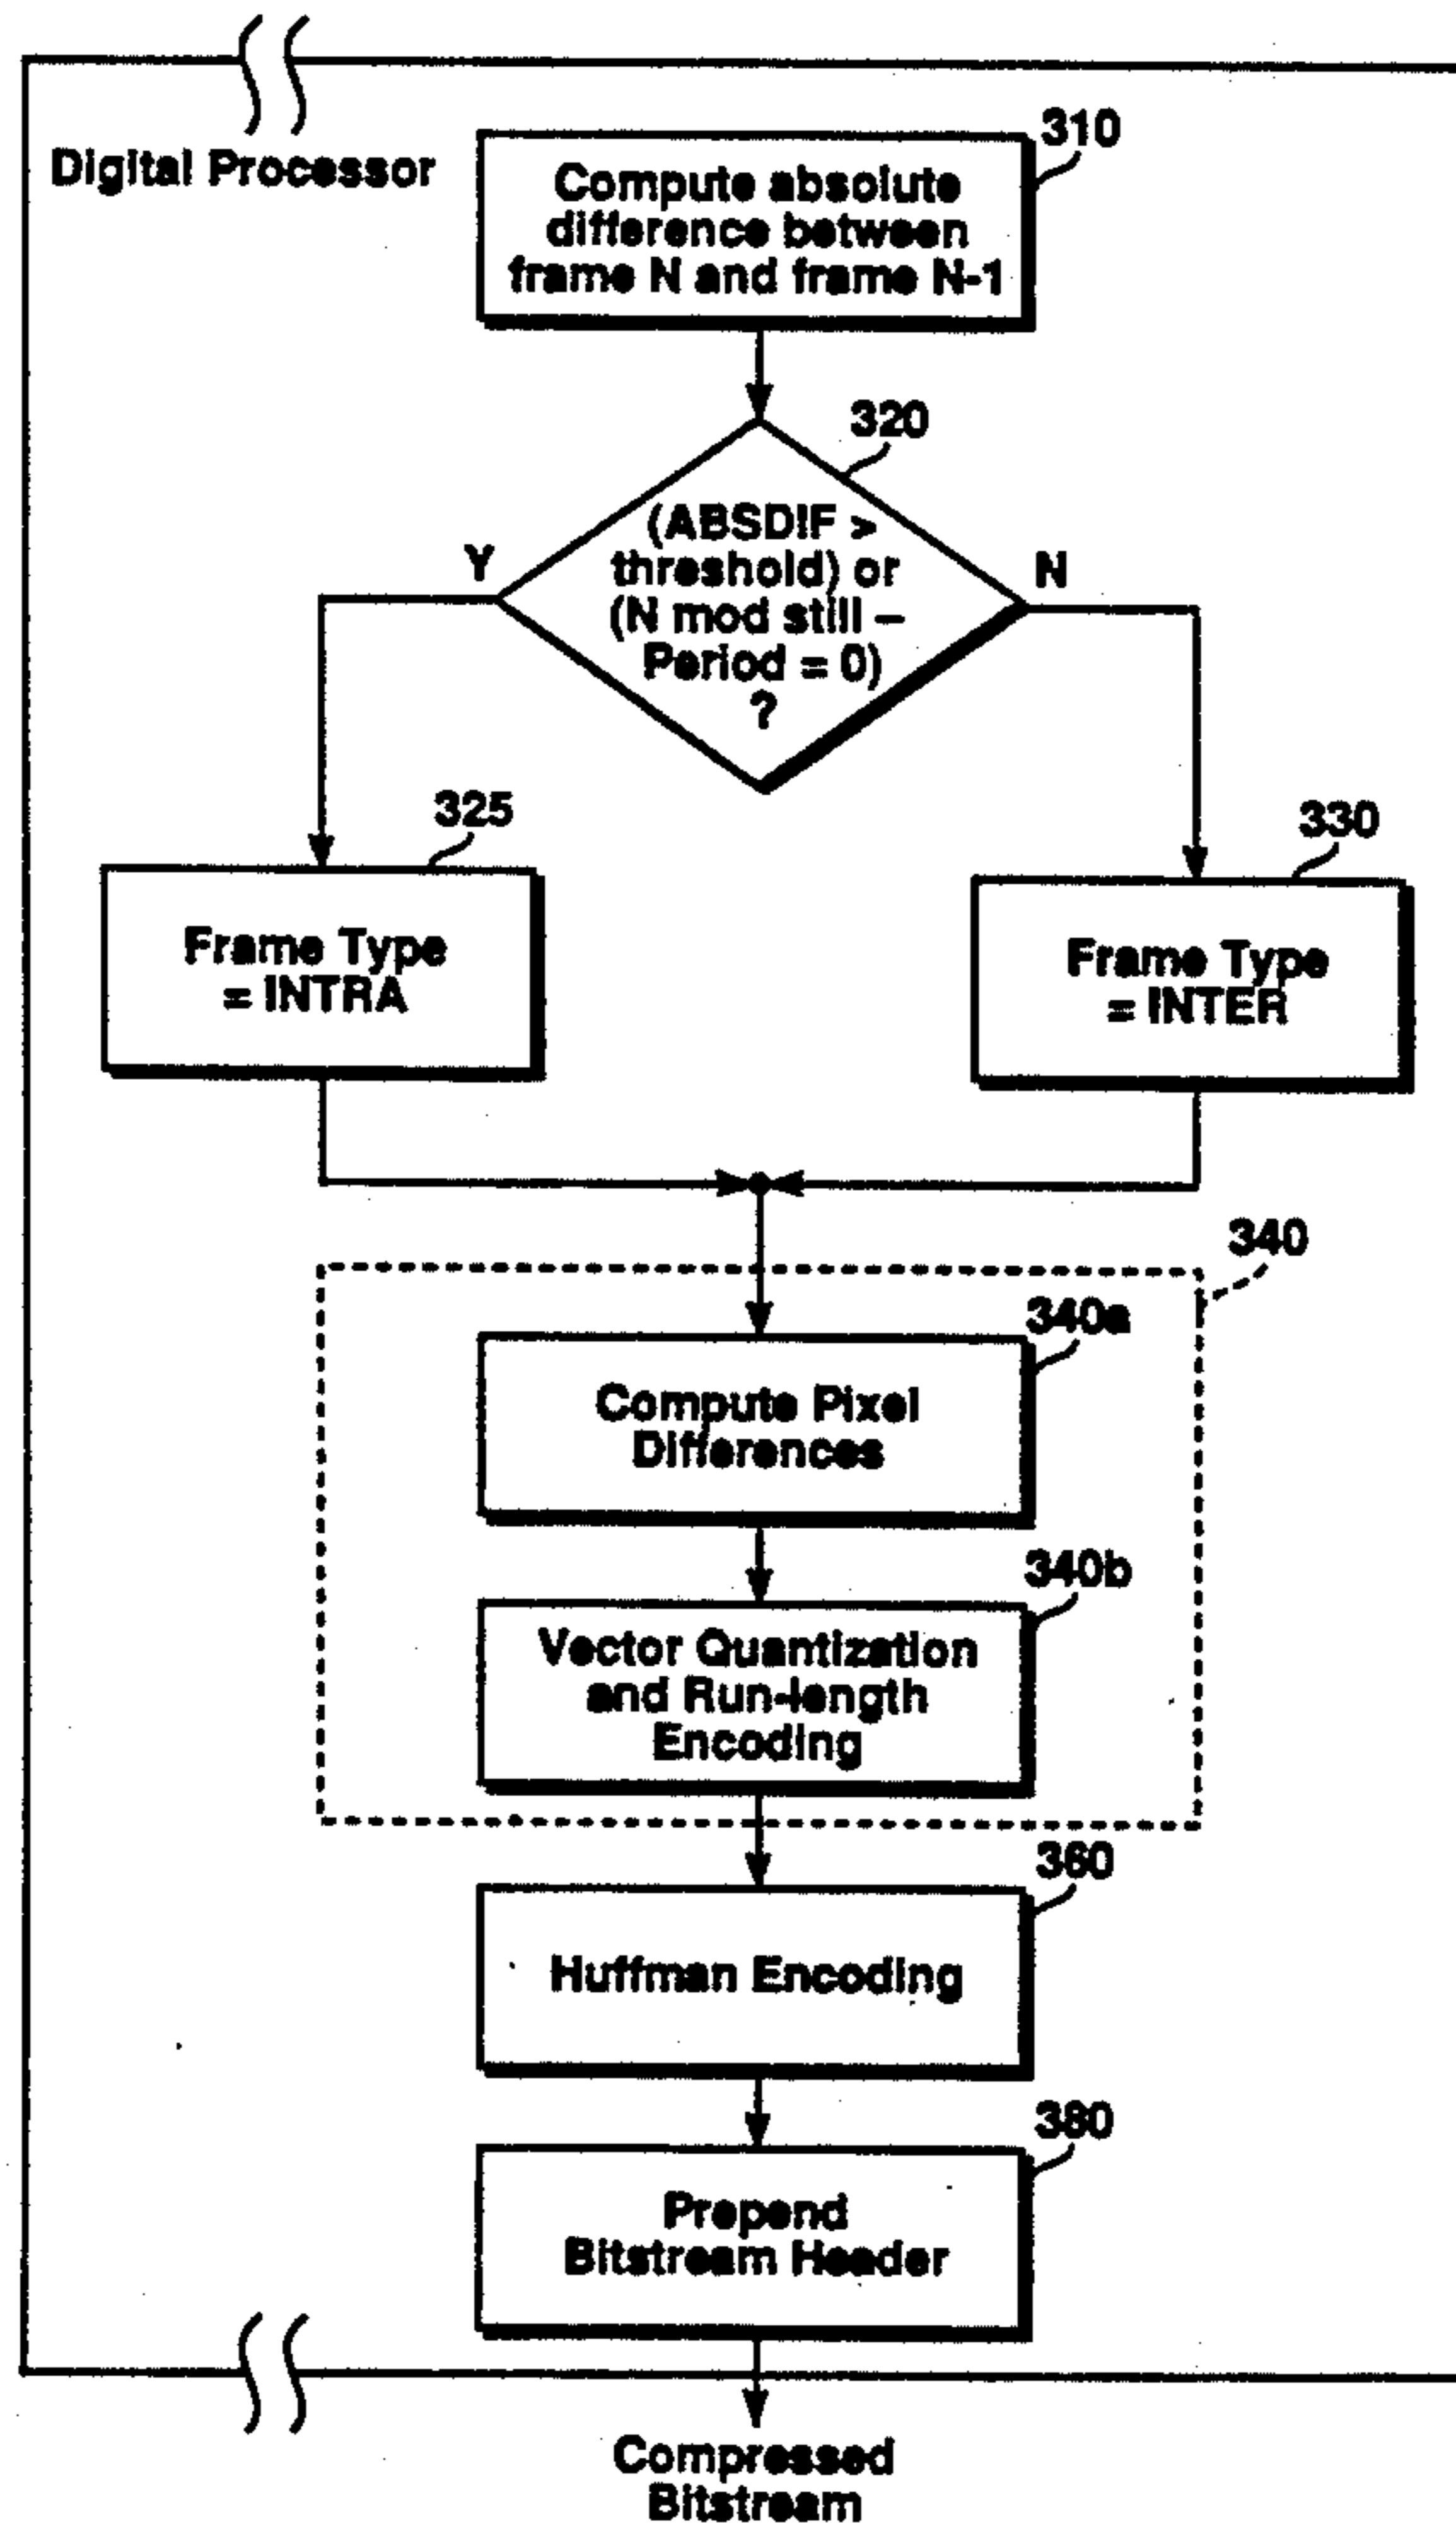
Digital Processor

310
Compute absolute difference between frame N and frame N-1

320
(ABSDIF > threshold) or (N mod still – Period = 0) ?

Y

N

325
Frame Type = INTRA

330
Frame Type = INTER

340

340a
Compute Pixel Differences

340b
Vector Quantization and Run-length Encoding

360
Huffman Encoding

380
Prepend Bitstream Header

Compressed Bitstream